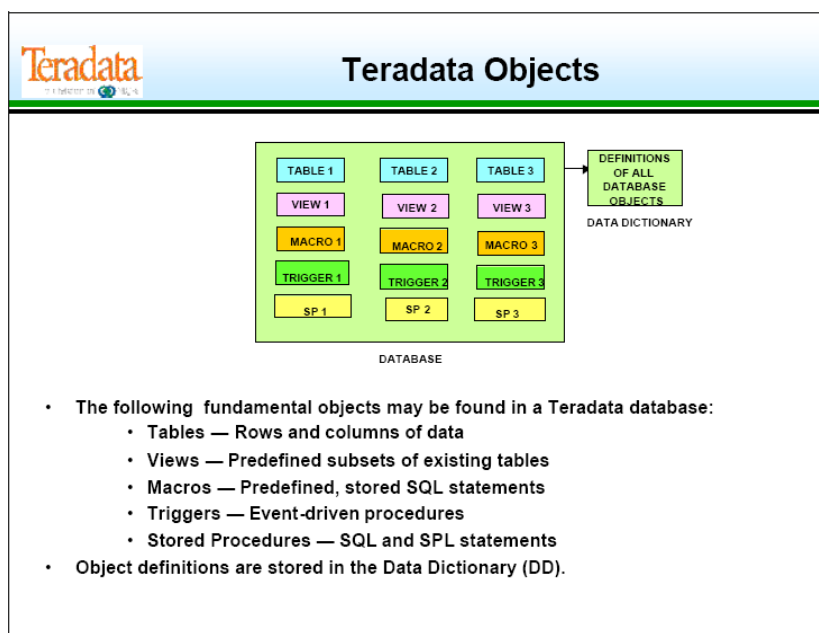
Teradata
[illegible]

Teradata Objects

TABLE 1
TABLE 2
TABLE 3
VIEW 1
VIEW 2
VIEW 3
MACRO 1
MACRO 2
MACRO 3
TRIGGER 1
TRIGGER 2
TRIGGER 3
SP 1
SP 2
SP 3

DATABASE

DEFINITIONS OF ALL DATABASE OBJECTS

DATA DICTIONARY

• The following fundamental objects may be found in a Teradata database:
• Tables — Rows and columns of data
• Views — Predefined subsets of existing tables
• Macros — Predefined, stored SQL statements
• Triggers — Event-driven procedures
• Stored Procedures — SQL and SPL statements
• Object definitions are stored in the Data Dictionary (DD).